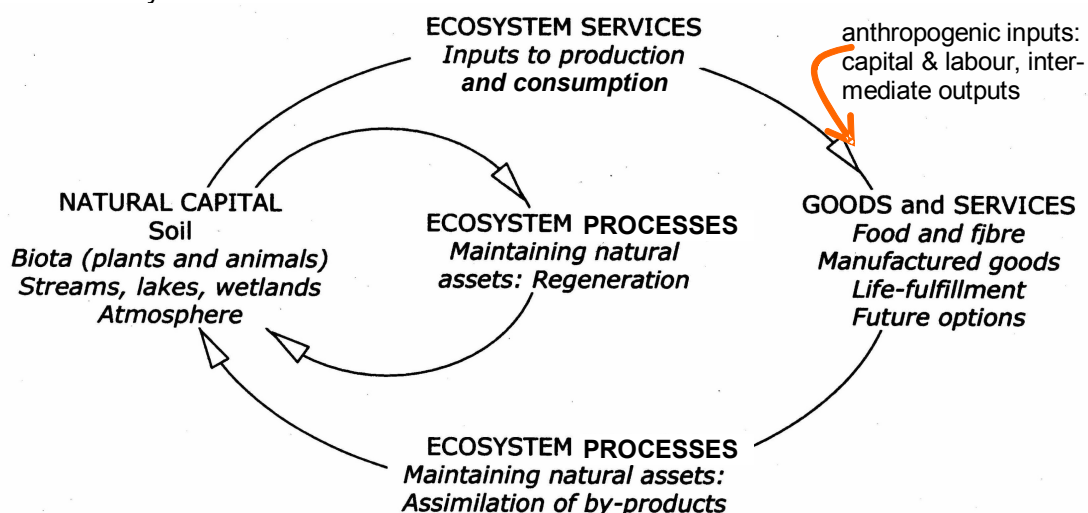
ECOSYSTEM SERVICES
*Inputs to production and consumption*

anthropogenic inputs: capital & labour, intermediate outputs

NATURAL CAPITAL
Soil
*Biota (plants and animals)*
*Streams, lakes, wetlands*
*Atmosphere*

ECOSYSTEM PROCESSES
*Maintaining natural assets: Regeneration*

GOODS and SERVICES
*Food and fibre*
*Manufactured goods*
*Life-fulfillment*
*Future options*

ECOSYSTEM PROCESSES
*Maintaining natural assets:*
*Assimilation of by-products*